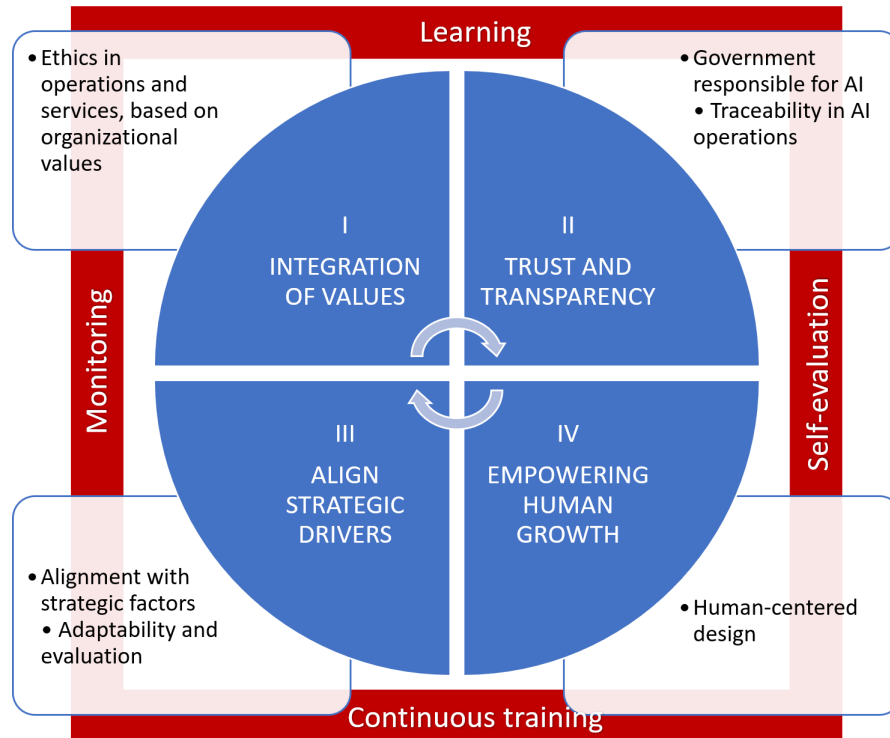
Learning

• Ethics in operations and services, based on organizational values

• Government responsible for AI
• Traceability in AI operations

Monitoring

I
INTEGRATION OF VALUES

II
TRUST AND TRANSPARENCY

Self-evaluation

III
ALIGN STRATEGIC DRIVERS

IV
EMPOWERING HUMAN GROWTH

• Alignment with strategic factors
• Adaptability and evaluation

• Human-centered design

Continuous training